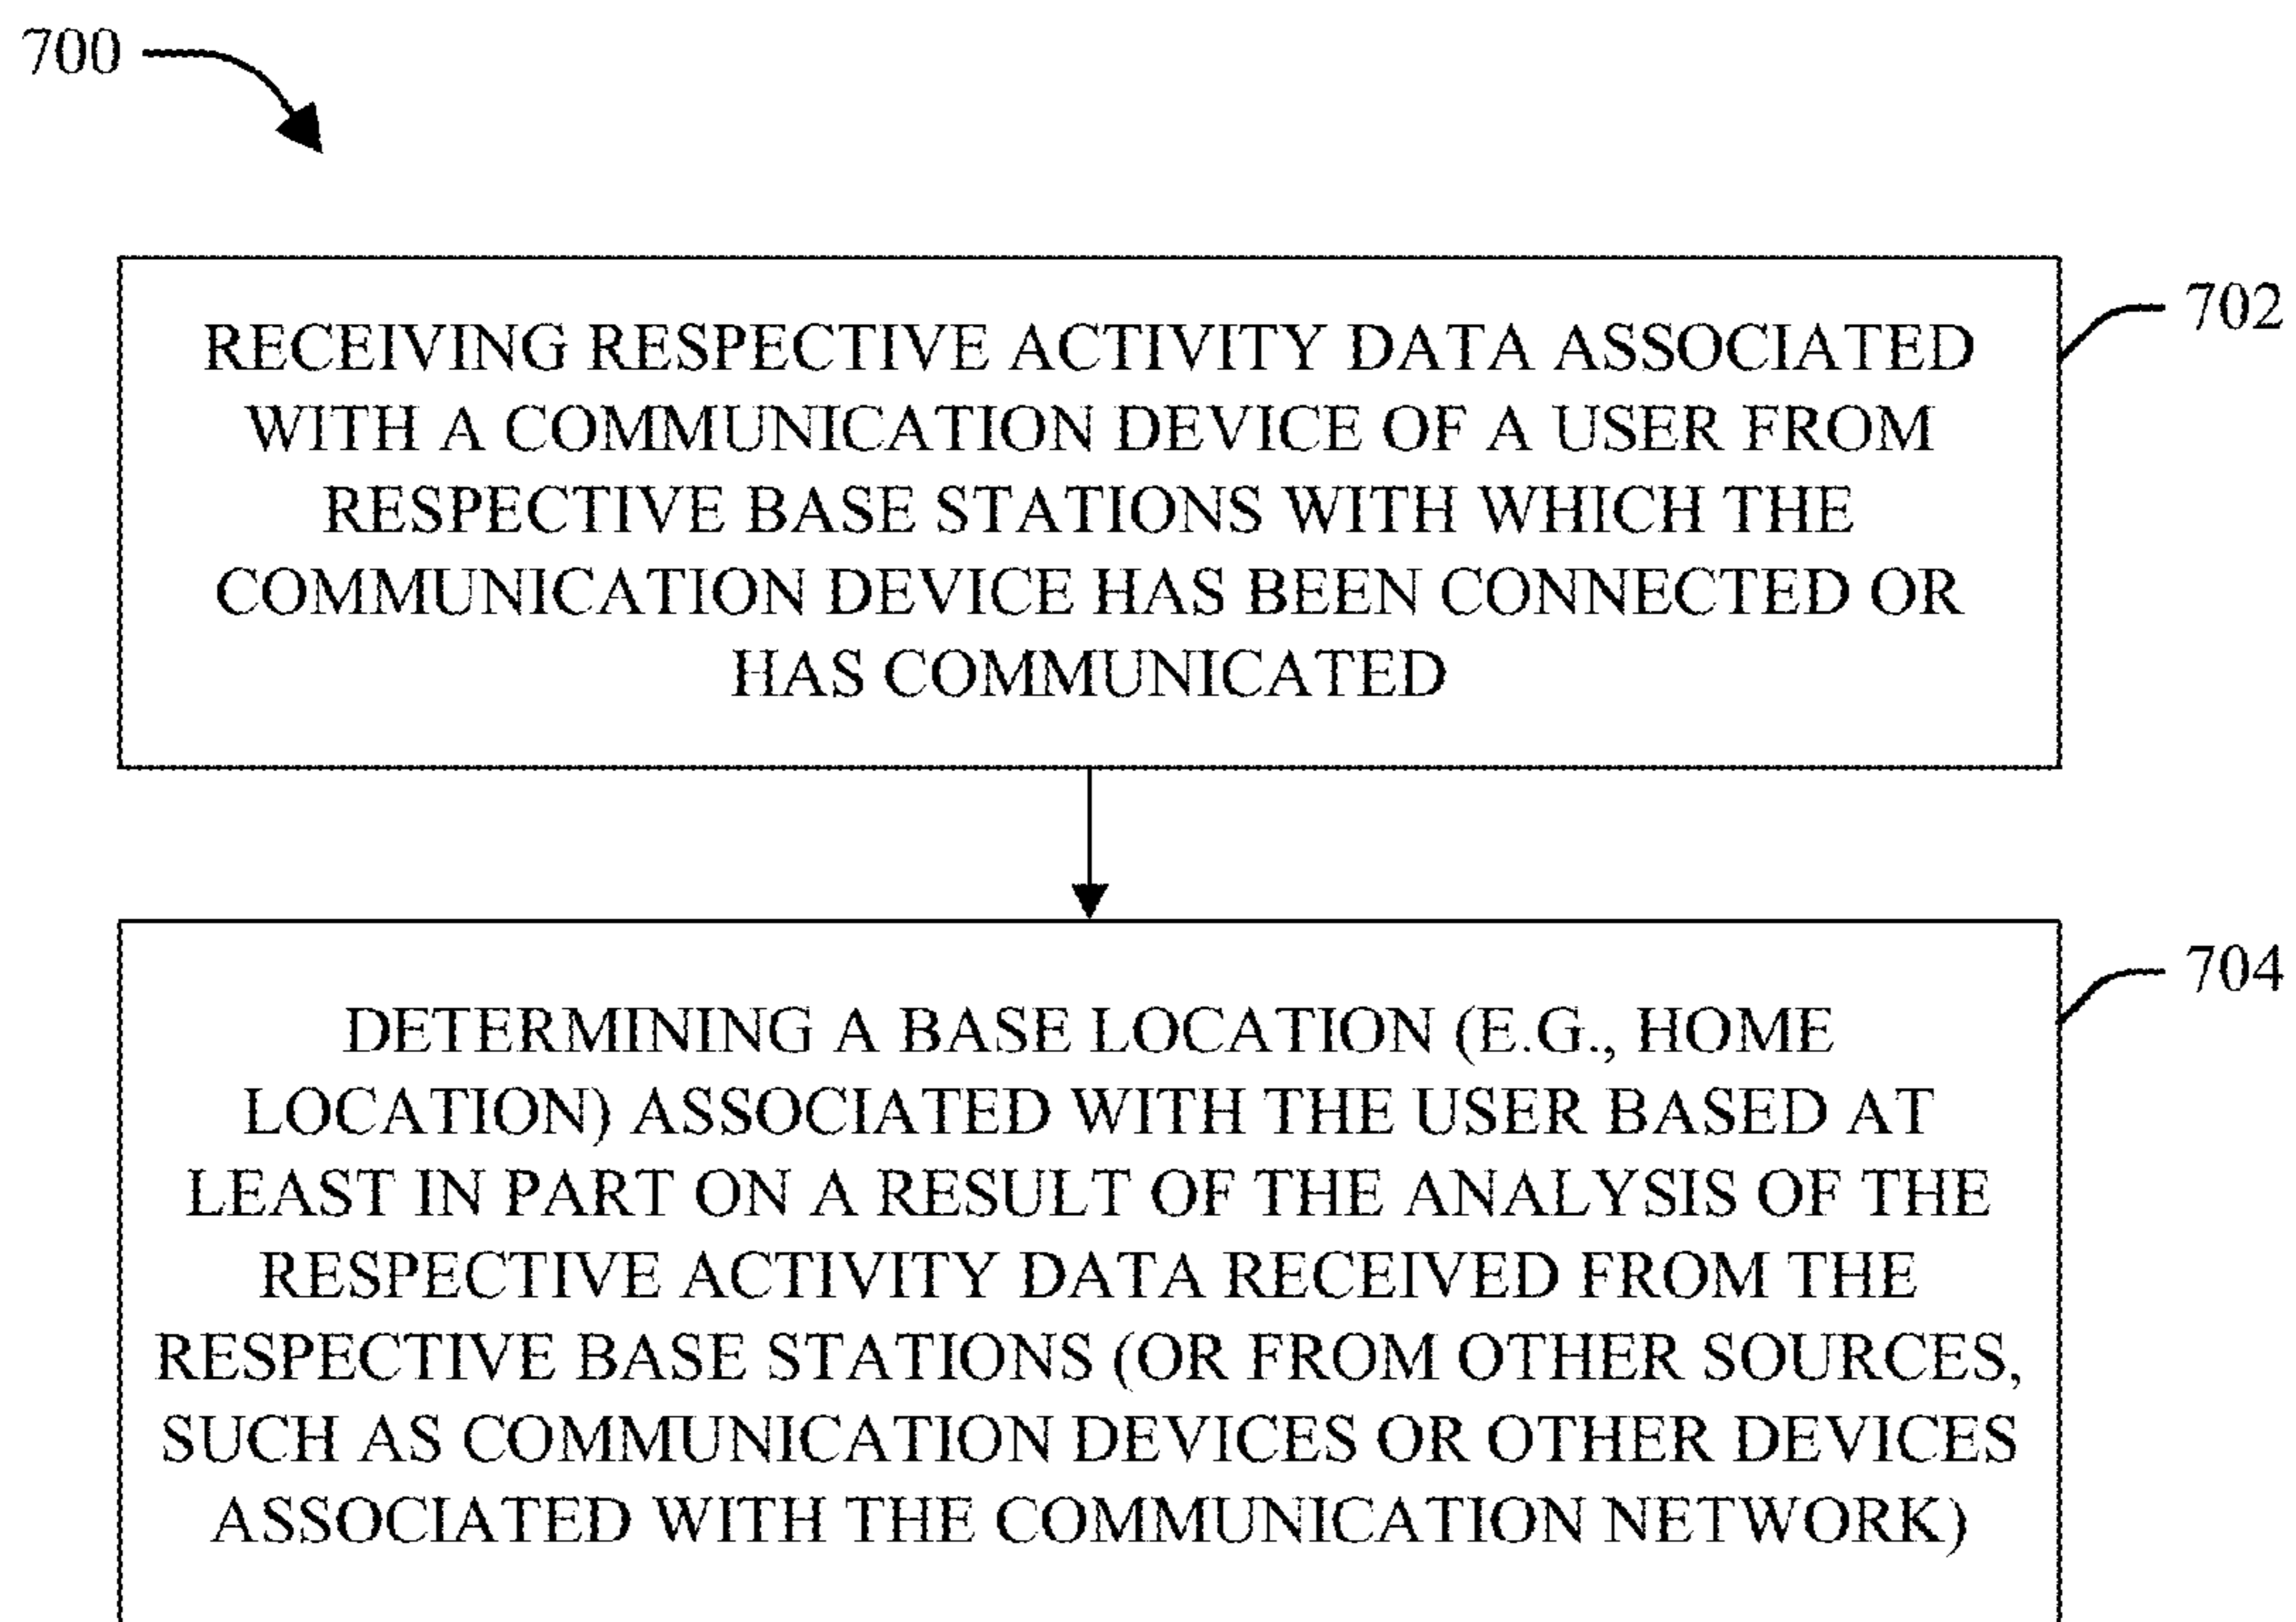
700

702

RECEIVING RESPECTIVE ACTIVITY DATA ASSOCIATED WITH A COMMUNICATION DEVICE OF A USER FROM RESPECTIVE BASE STATIONS WITH WHICH THE COMMUNICATION DEVICE HAS BEEN CONNECTED OR HAS COMMUNICATED

704

DETERMINING A BASE LOCATION (E.G., HOME LOCATION) ASSOCIATED WITH THE USER BASED AT LEAST IN PART ON A RESULT OF THE ANALYSIS OF THE RESPECTIVE ACTIVITY DATA RECEIVED FROM THE RESPECTIVE BASE STATIONS (OR FROM OTHER SOURCES, SUCH AS COMMUNICATION DEVICES OR OTHER DEVICES ASSOCIATED WITH THE COMMUNICATION NETWORK)